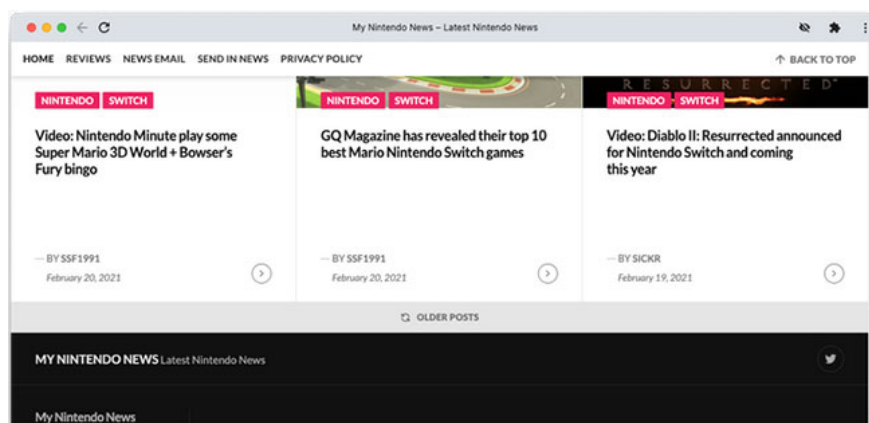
My Nintendo News – Latest Nintendo News

HOME REVIEWS NEWS EMAIL SEND IN NEWS PRIVACY POLICY

BACK TO TOP

NINTENDO SWITCH

Video: Nintendo Minute play some Super Mario 3D World + Bowser's Fury bingo

— BY SSF1991
February 20, 2021

NINTENDO SWITCH

GQ Magazine has revealed their top 10 best Mario Nintendo Switch games

— BY SSF1991
February 20, 2021

RESURRECTED

NINTENDO SWITCH

Video: Diablo II: Resurrected announced for Nintendo Switch and coming this year

— BY SICKR
February 19, 2021

OLDER POSTS

MY NINTENDO NEWS Latest Nintendo News

My Nintendo News